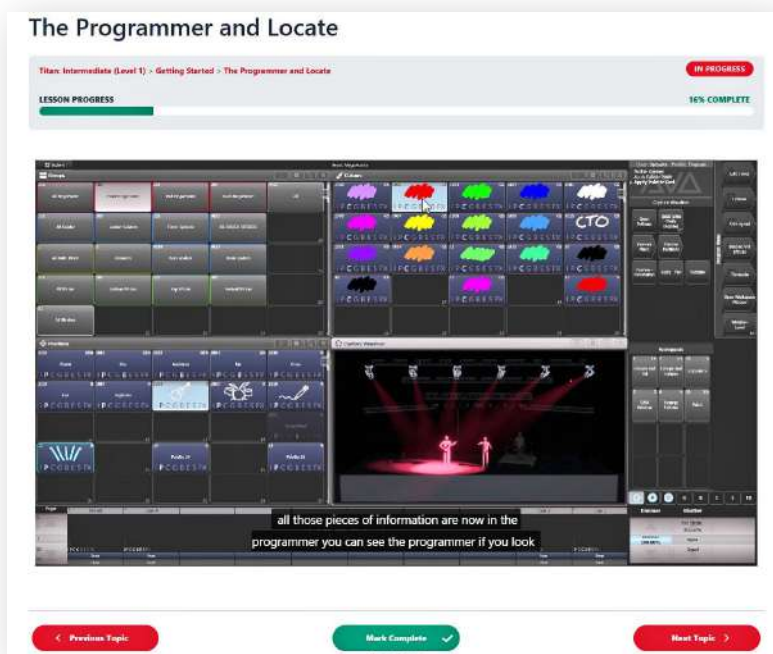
The Programmer and Locate

Titan: Intermediate (Level 1) > Getting Started > The Programmer and Locate

IN PROGRESS

LESSON PROGRESS

16% COMPLETE

Groups

Colours

CTO

Positions

Custom Window

all those pieces of information are now in the programmer you can see the programmer if you look

< Previous Topic

Mark Complete

Next Topic >